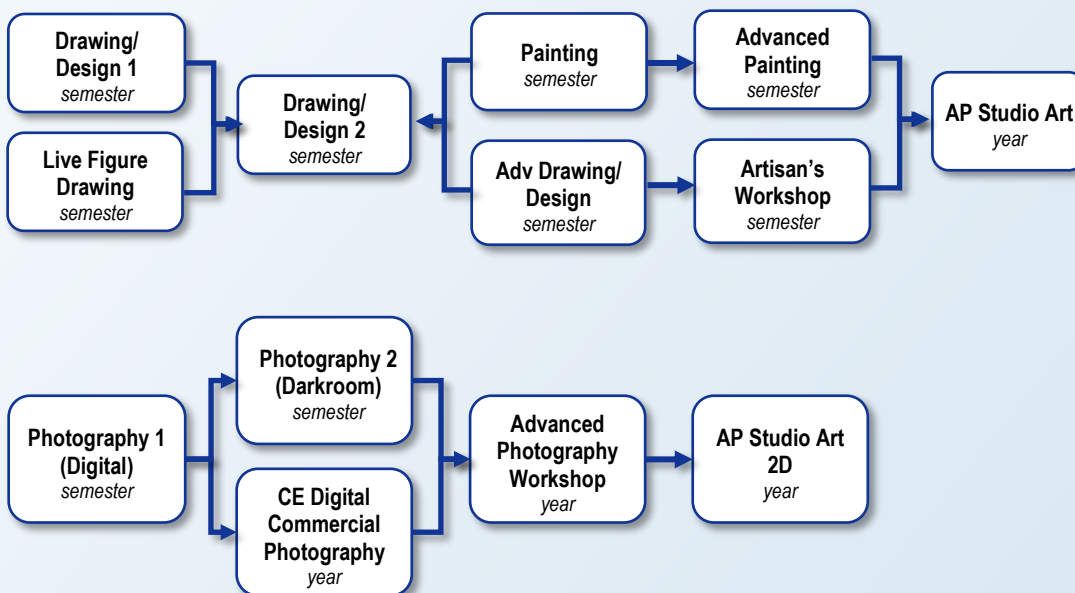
Drawing/ Design 1
semester

Live Figure Drawing
semester

Drawing/ Design 2
semester

Painting
semester

Adv Drawing/ Design
semester

Advanced Painting
semester

Artisan's Workshop
semester

AP Studio Art
year

Photography 1 (Digital)
semester

Photography 2 (Darkroom)
semester

CE Digital Commercial Photography
year

Advanced Photography Workshop
year

AP Studio Art 2D
year